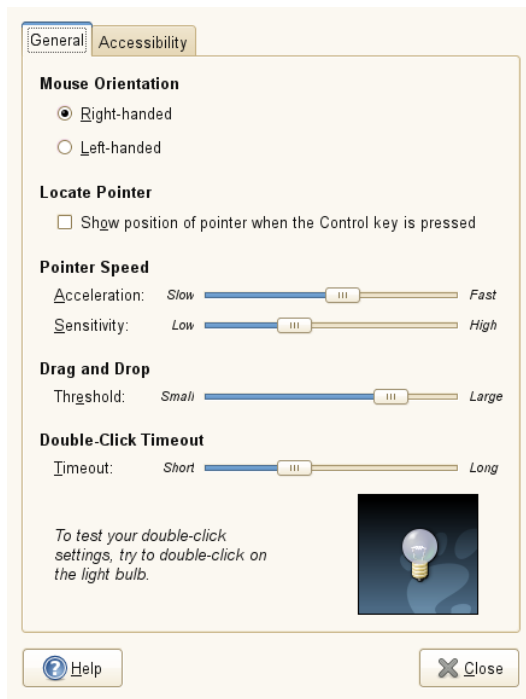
General Accessibility

Mouse Orientation

Right-handed

Left-handed

Locate Pointer

Show position of pointer when the Control key is pressed

Pointer Speed

Acceleration: Slow Fast

Sensitivity: Low High

Drag and Drop

Threshold: Small Large

Double-Click Timeout

Timeout: Short Long

To test your double-click settings, try to double-click on the light bulb.

Help

Close